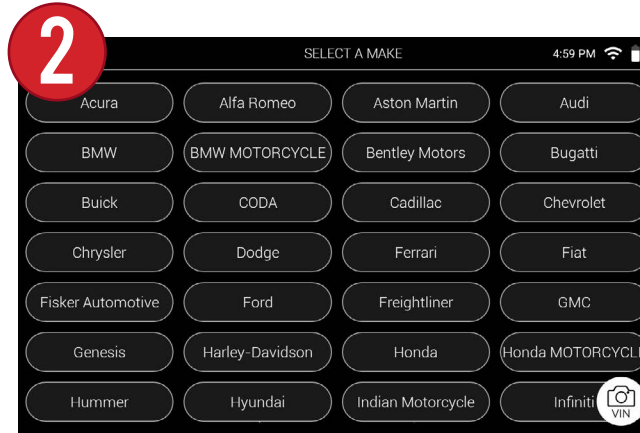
2

SELECT A MAKE

4:59 PM

| Acura | Alfa Romeo | Aston Martin | Audi |
|---|---|---|---|
| BMW | BMW MOTORCYCLE | Bentley Motors | Bugatti |
| Buick | CODA | Cadillac | Chevrolet |
| Chrysler | Dodge | Ferrari | Fiat |
| Fisker Automotive | Ford | Freightliner | GMC |
| Genesis | Harley-Davidson | Honda | Honda MOTORCYCL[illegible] |
| Hummer | Hyundai | Indian Motorcycle | Infiniti |

VIN